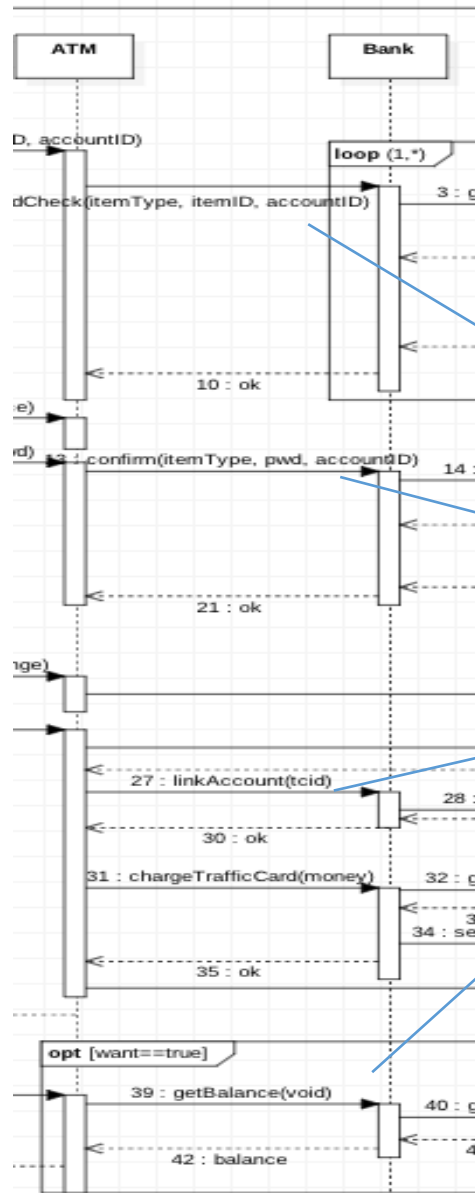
ATM

Bank

D, accountID)

loop (1,*)

dCheck(itemType, itemID, accountID)

3 : g

10 : ok

e)

od) 13 : confirm(itemType, pwd, accountID)

14 :

21 : ok

nge)

27 : linkAccount(tcid)

28 :

30 : ok

31 : chargeTrafficCard(money)

32 : g

3

34 : se

35 : ok

opt [want==true]

39 : getBalance(void)

40 : g

4

42 : balance